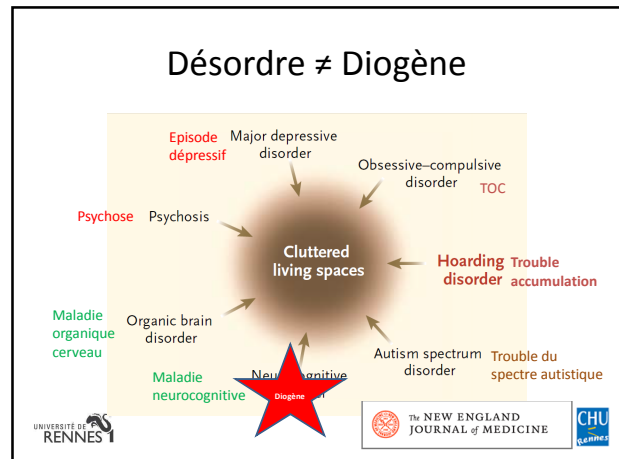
Désordre ≠ Diogène

Episode dépressif

Major depressive disorder

Obsessive–compulsive disorder

TOC

Psychose

Psychosis

Cluttered living spaces

Hoarding disorder

Trouble accumulation

Maladie organique cerveau

Organic brain disorder

Autism spectrum disorder

Trouble du spectre autistique

Maladie neurocognitive

Neu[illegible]gnitive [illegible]

Diogène

UNIVERSITÉ DE RENNES 1

The NEW ENGLAND JOURNAL of MEDICINE

CHU Rennes